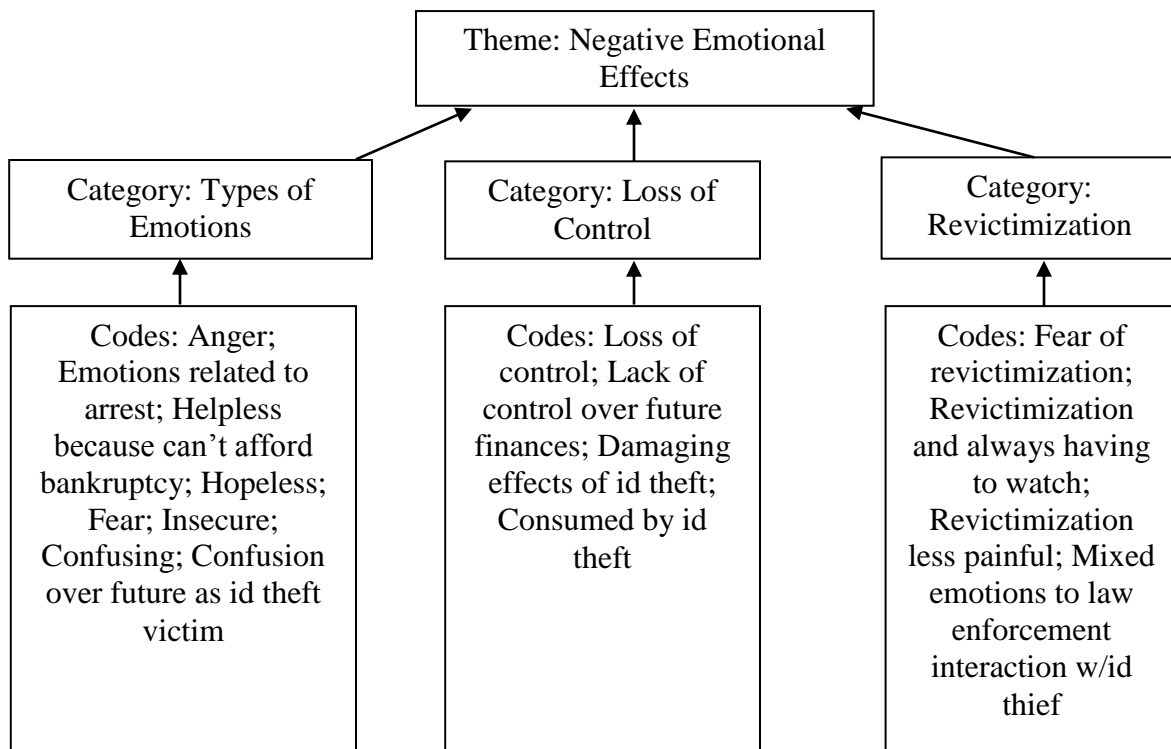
Theme: Negative Emotional Effects

Category: Types of Emotions

Category: Loss of Control

Category: Revictimization

Codes: Anger; Emotions related to arrest; Helpless because can’t afford bankruptcy; Hopeless; Fear; Insecure; Confusing; Confusion over future as id theft victim

Codes: Loss of control; Lack of control over future finances; Damaging effects of id theft; Consumed by id theft

Codes: Fear of revictimization; Revictimization and always having to watch; Revictimization less painful; Mixed emotions to law enforcement interaction w/id thief